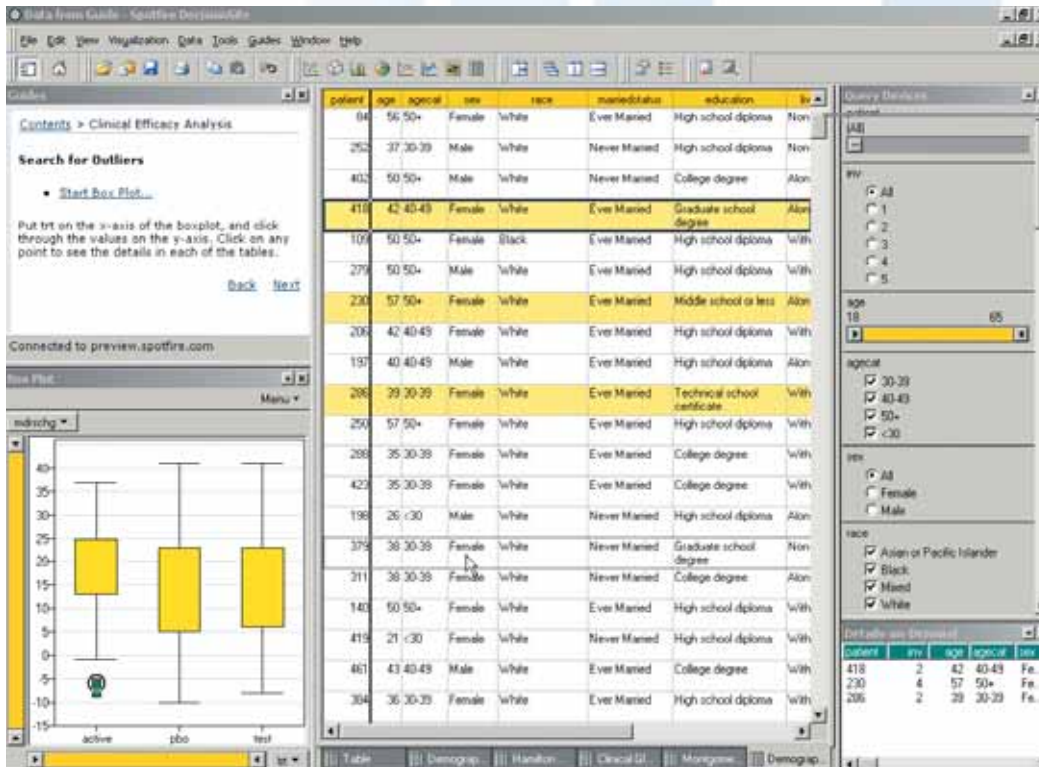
Data from Guide - Spotfire DecisionSite

File Edit View Visualization Data Tools Guides Window Help

Guides

Contents > Clinical Efficacy Analysis

Search for Outliers

• Start Box Plot...

Put trt on the x-axis of the boxplot, and click through the values on the y-axis. Click on any point to see the details in each of the tables.

Back Next

Connected to preview.spotfire.com

Box Plot

Menu ▾

mdrschg ▾

40
35
30
25
20
15
10
5
0
-5
-10
-15

active pbo test

| patient | age | agecat | sex | race | marriedstatus | education | liv |
|---|---|---|---|---|---|---|---|
| 84 | 56 | 50+ | Female | White | Ever Married | High school diploma | Non |
| 252 | 37 | 30-39 | Male | White | Never Married | High school diploma | Non |
| 402 | 50 | 50+ | Male | White | Never Married | College degree | Alon |
| 418 | 42 | 40-49 | Female | White | Ever Married | Graduate school degree | Alon |
| 109 | 50 | 50+ | Female | Black | Ever Married | High school diploma | With |
| 279 | 50 | 50+ | Male | White | Ever Married | High school diploma | With |
| 230 | 57 | 50+ | Female | White | Ever Married | Middle school or less | Alon |
| 206 | 42 | 40-49 | Female | White | Ever Married | High school diploma | With |
| 197 | 40 | 40-49 | Male | White | Ever Married | High school diploma | Alon |
| 286 | 39 | 30-39 | Female | White | Ever Married | Technical school certificate | With |
| 250 | 57 | 50+ | Female | White | Ever Married | High school diploma | With |
| 289 | 35 | 30-39 | Female | White | Ever Married | College degree | With |
| 423 | 35 | 30-39 | Female | White | Ever Married | College degree | With |
| 198 | 26 | <30 | Male | White | Never Married | High school diploma | Alon |
| 379 | 38 | 30-39 | Female | White | Never Married | Graduate school degree | Non |
| 311 | 38 | 30-39 | Female | White | Never Married | College degree | Alon |
| 140 | 50 | 50+ | Female | White | Ever Married | High school diploma | With |
| 419 | 21 | <30 | Female | White | Never Married | High school diploma | With |
| 461 | 43 | 40-49 | Male | White | Ever Married | College degree | With |
| 304 | 36 | 30-39 | Female | White | Ever Married | High school diploma | With |

Table | Demograp... | Hamilton... | Clinical Gl... | Montgome... | Demograp...

Query Devices

(All)

inv
All
1
2
3
4
5

age
18 65

agecat
30-39
40-49
50+
<30

sex
All
Female
Male

race
Asian or Pacific Islander
Black
Mixed
White

Details-on-Demand

| patient | inv | age | agecat | sex |
|---|---|---|---|---|
| 418 | 2 | 42 | 40-49 | Fe. |
| 230 | 4 | 57 | 50+ | Fe. |
| 286 | 2 | 39 | 30-39 | Fe. |